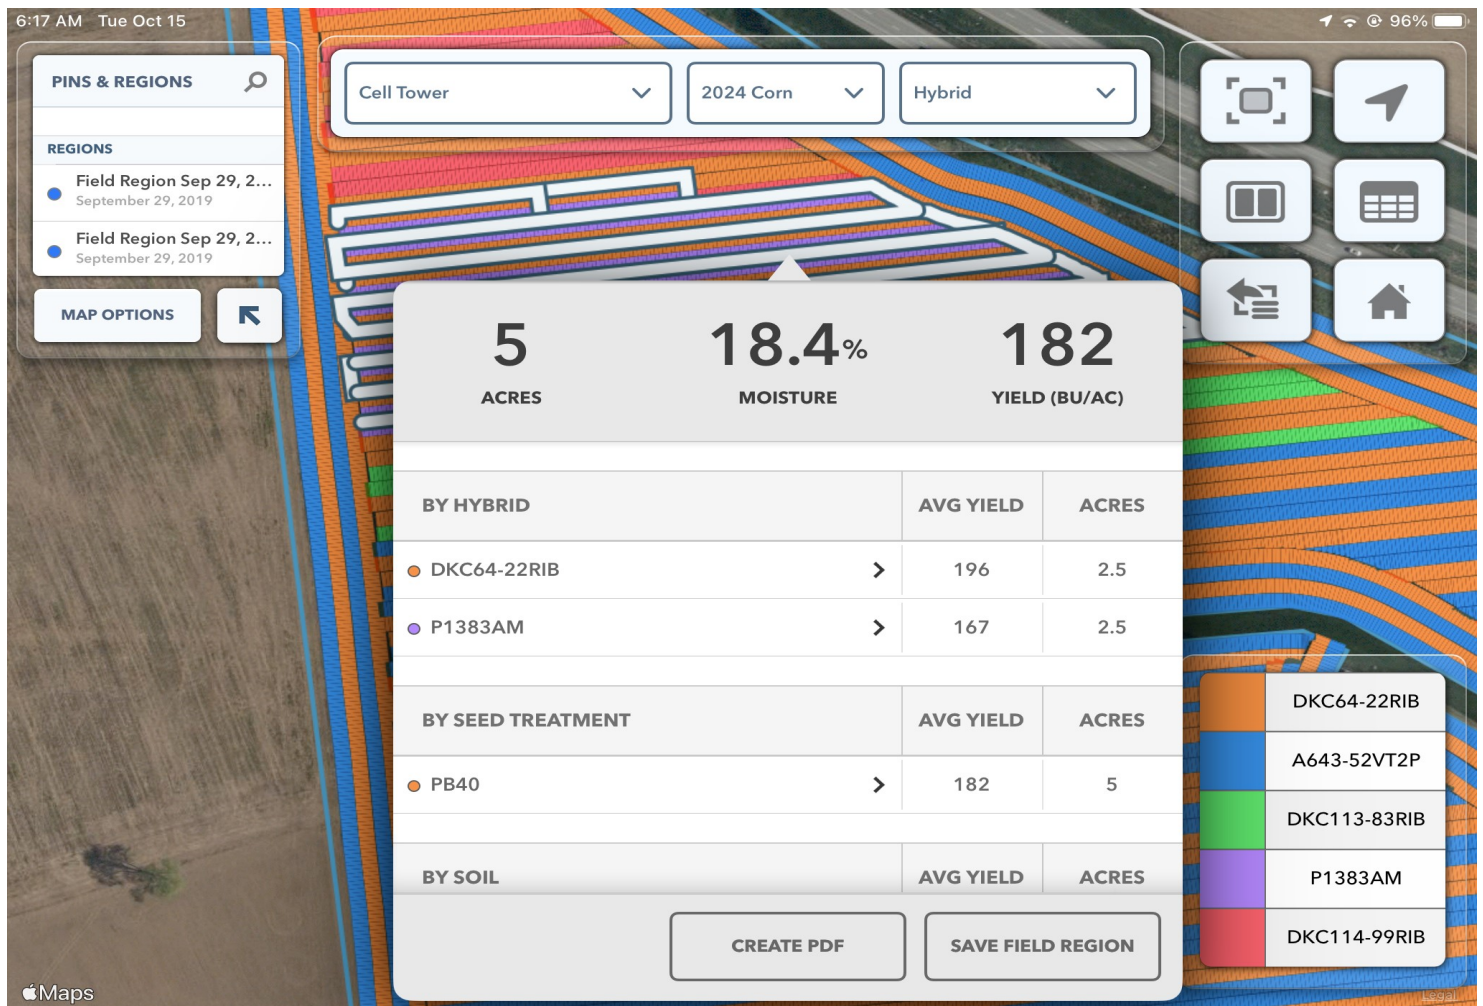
6:17 AM Tue Oct 15

96%

PINS & REGIONS

REGIONS

Field Region Sep 29, 2...
September 29, 2019

Field Region Sep 29, 2...
September 29, 2019

MAP OPTIONS

Cell Tower

2024 Corn

Hybrid

5
ACRES

18.4%
MOISTURE

182
YIELD (BU/AC)

| BY HYBRID | AVG YIELD | ACRES |
|---|---|---|
| DKC64-22RIB | 196 | 2.5 |
| P1383AM | 167 | 2.5 |

| BY SEED TREATMENT | AVG YIELD | ACRES |
|---|---|---|
| PB40 | 182 | 5 |

| BY SOIL | AVG YIELD | ACRES |
|---|---|---|

CREATE PDF

SAVE FIELD REGION

DKC64-22RIB
A643-52VT2P
DKC113-83RIB
P1383AM
DKC114-99RIB

Maps

Legal